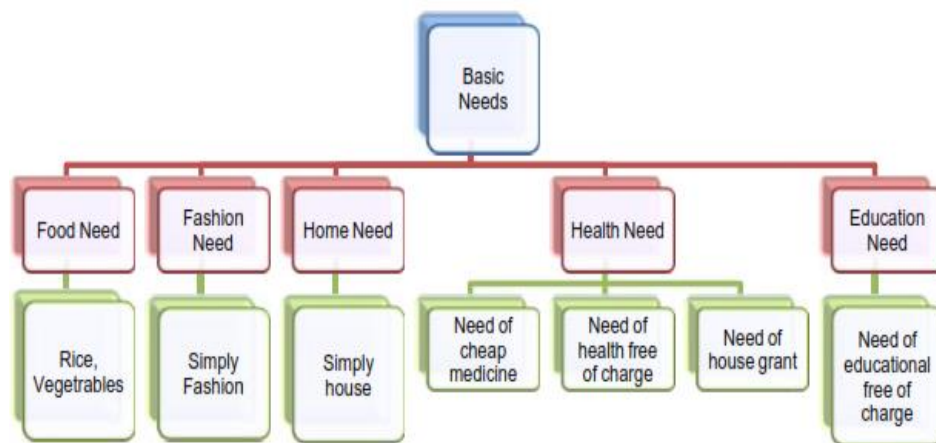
Basic Needs

Food Need

Fashion Need

Home Need

Health Need

Education Need

Rice, Vegetrables

Simply Fashion

Simply house

Need of cheap medicine

Need of health free of charge

Need of house grant

Need of educational free of charge